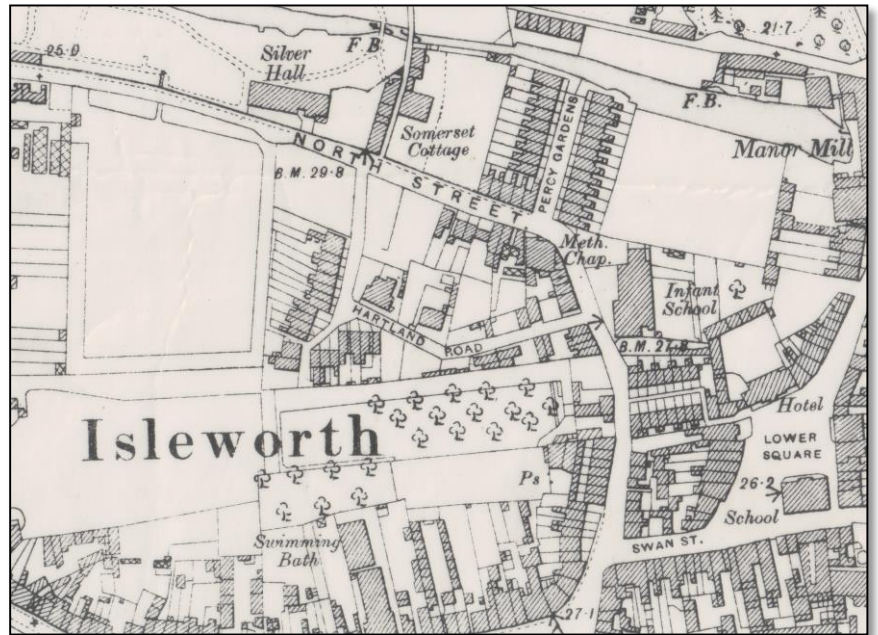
25·0

Silver Hall

F.B.

21·7

F.B.

Somerset Cottage

PERCY GARDENS

Manor Mill

NORTH STREET

B.M. 29·8

Meth. Chap.

Infant School

HARTLAND ROAD

B.M. 27·2

Isleworth

Hotel

LOWER SQUARE

Ps

26·2

School

Swimming Bath

SWAN ST.

27·1